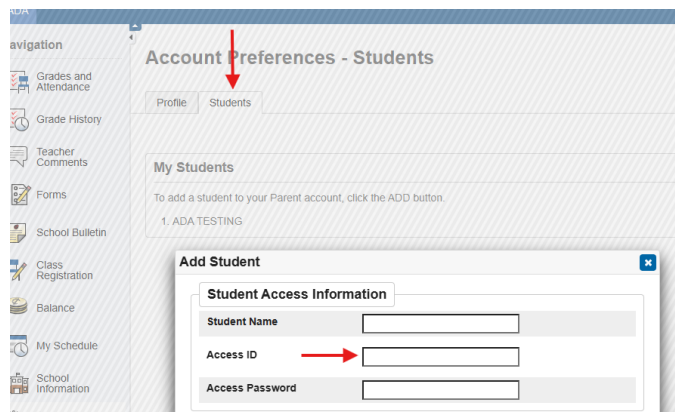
ADA

avigation

Grades and Attendance

Grade History

Teacher Comments

Forms

School Bulletin

Class Registration

Balance

My Schedule

School Information

Account Preferences - Students

Profile | Students

My Students

To add a student to your Parent account, click the ADD button.

1. ADA TESTING

Add Student

Student Access Information

Student Name

Access ID

Access Password